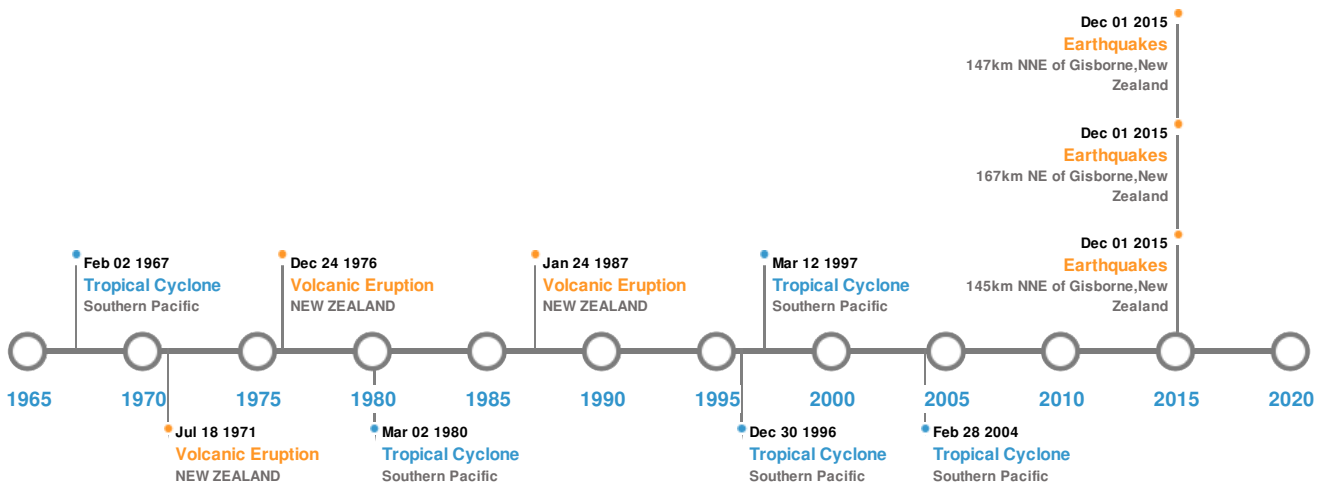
Dec 01 2015
Earthquakes
147km NNE of Gisborne,New Zealand

Dec 01 2015
Earthquakes
167km NE of Gisborne,New Zealand

Dec 01 2015
Earthquakes
145km NNE of Gisborne,New Zealand

Feb 02 1967
Tropical Cyclone
Southern Pacific

Dec 24 1976
Volcanic Eruption
NEW ZEALAND

Jan 24 1987
Volcanic Eruption
NEW ZEALAND

Mar 12 1997
Tropical Cyclone
Southern Pacific

1965 1970 1975 1980 1985 1990 1995 2000 2005 2010 2015 2020

Jul 18 1971
Volcanic Eruption
NEW ZEALAND

Mar 02 1980
Tropical Cyclone
Southern Pacific

Dec 30 1996
Tropical Cyclone
Southern Pacific

Feb 28 2004
Tropical Cyclone
Southern Pacific